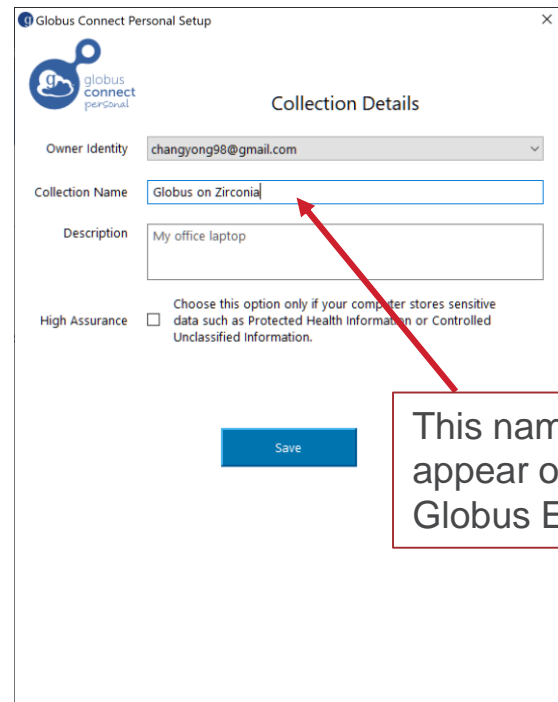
Globus Connect Personal Setup

×

globus connect personal

Collection Details

Owner Identity changyong98@gmail.com

Collection Name Globus on Zirconia

Description My office laptop

High Assurance Choose this option only if your computer stores sensitive data such as Protected Health Information or Controlled Unclassified Information.

Save

This nam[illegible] appear o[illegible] Globus E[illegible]